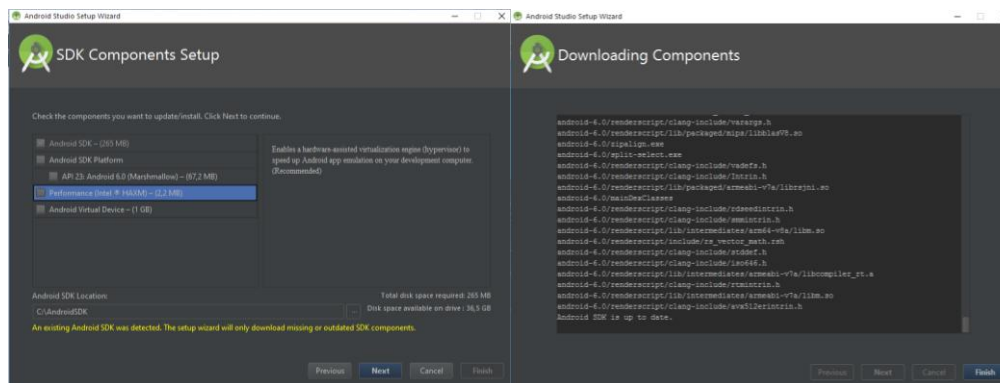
Android Studio Setup Wizard

SDK Components Setup

Check the components you want to update/install. Click Next to continue.

Android SDK – (285 MB)
Android SDK Platform
API 23: Android 6.0 (Marshmallow) – (67,2 MB)
Performance (Intel ® HAXM) – (2,2 MB)
Android Virtual Device – (1 GB)

Enables a hardware-assisted virtualization engine (hypervisor) to speed up Android app emulation on your development computer. (Recommended)

Android SDK Location:
C:\AndroidSDK
Total disk space required: 265 MB
Disk space available on drive : 36,5 GB

An existing Android SDK was detected. The setup wizard will only download missing or outdated SDK components.

Previous Next Cancel Finish

Android Studio Setup Wizard

Downloading Components

android-6.0/renderscript/clang-include/varargs.h
android-6.0/renderscript/lib/packaged/mips/libblasV8.so
android-6.0/zipalign.exe
android-6.0/split-select.exe
android-6.0/renderscript/clang-include/vadefs.h
android-6.0/renderscript/clang-include/Intrin.h
android-6.0/renderscript/lib/packaged/armeabi-v7a/librsjni.so
android-6.0/mainDexClasses
android-6.0/renderscript/clang-include/rdseedintrin.h
android-6.0/renderscript/clang-include/mmintrin.h
android-6.0/renderscript/lib/intermediates/arm64-v8a/libm.so
android-6.0/renderscript/include/rs_vector_math.rsh
android-6.0/renderscript/clang-include/stddef.h
android-6.0/renderscript/clang-include/iso646.h
android-6.0/renderscript/lib/intermediates/armeabi-v7a/libcompiler_rt.a
android-6.0/renderscript/clang-include/rtmintrin.h
android-6.0/renderscript/lib/intermediates/armeabi-v7a/libm.so
android-6.0/renderscript/clang-include/avx512erintrin.h
Android SDK is up to date.

Previous Next Cancel Finish